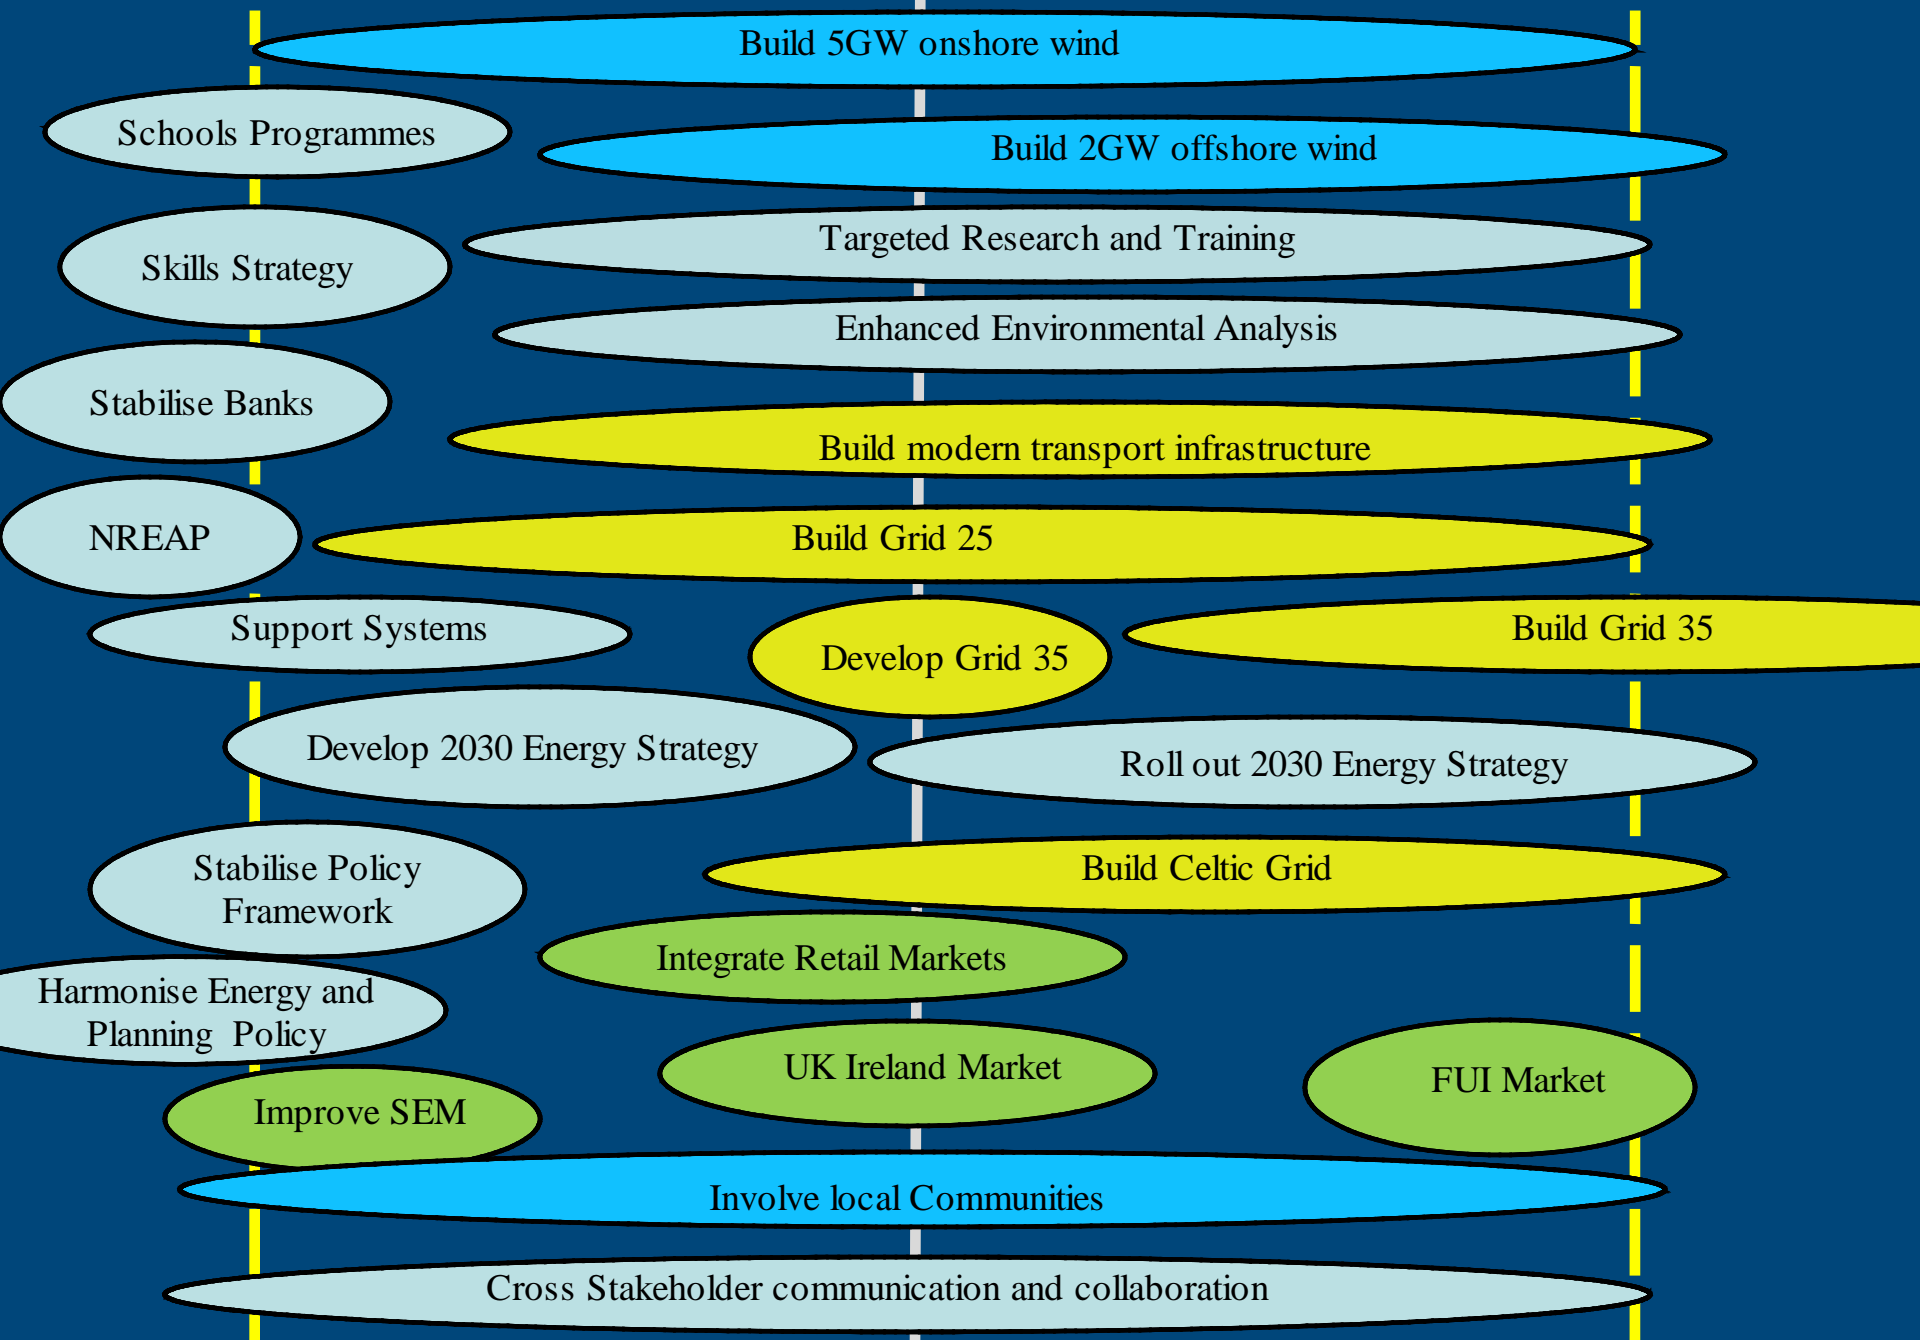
Build 5GW onshore wind

Schools Programmes

Build 2GW offshore wind

Skills Strategy

Targeted Research and Training

Enhanced Environmental Analysis

Stabilise Banks

Build modern transport infrastructure

NREAP

Build Grid 25

Support Systems

Develop Grid 35

Build Grid 35

Develop 2030 Energy Strategy

Roll out 2030 Energy Strategy

Stabilise Policy Framework

Build Celtic Grid

Integrate Retail Markets

Harmonise Energy and Planning Policy

UK Ireland Market

FUI Market

Improve SEM

Involve local Communities

Cross Stakeholder communication and collaboration